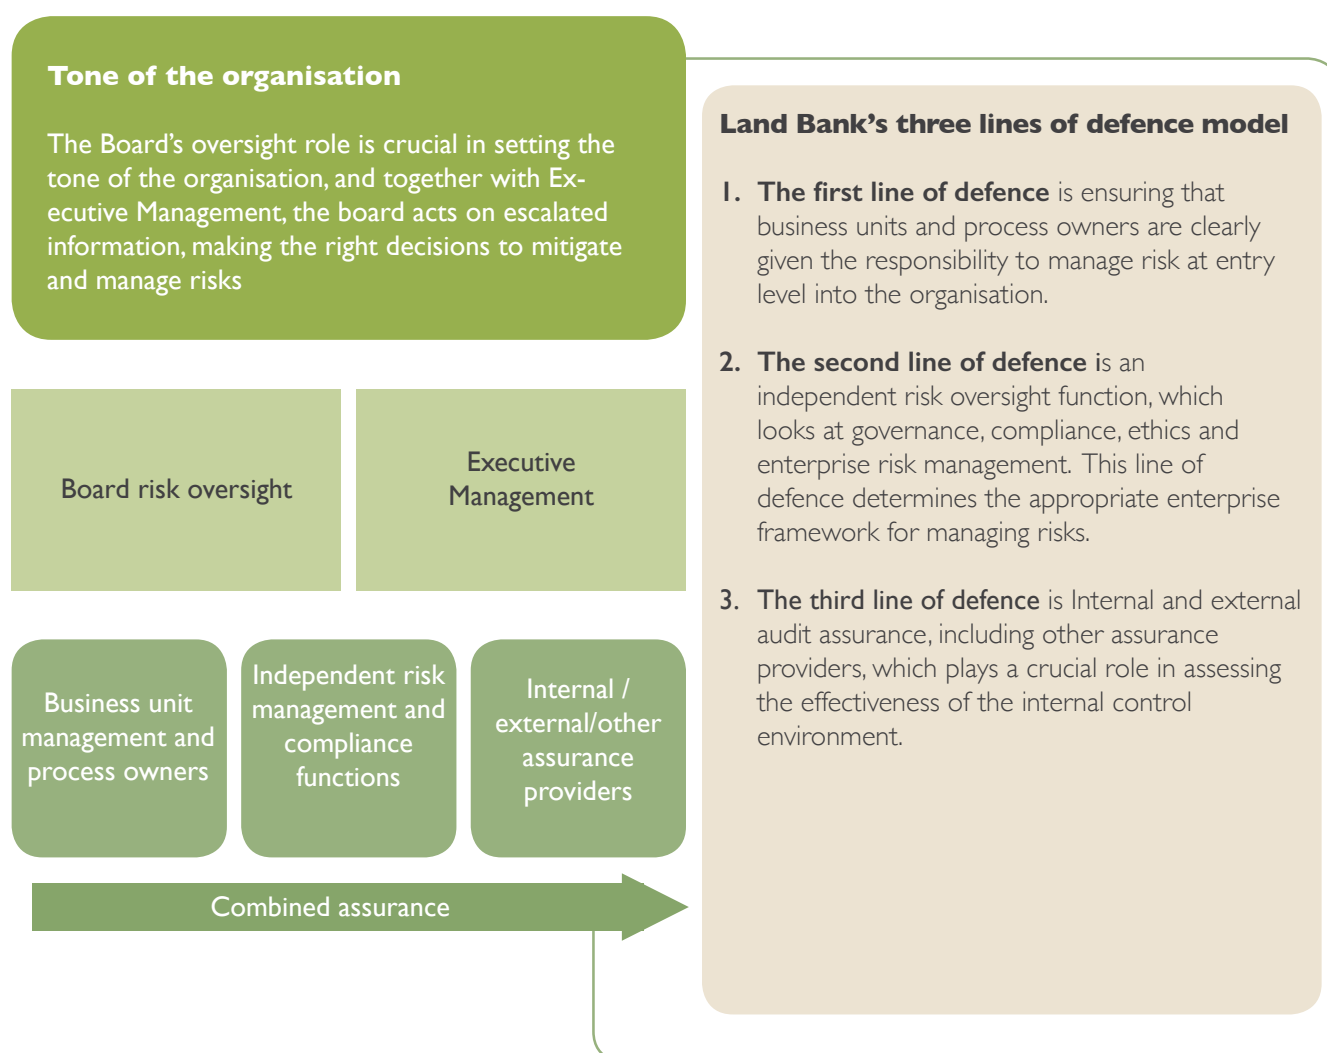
**Tone of the organisation**

The Board's oversight role is crucial in setting the tone of the organisation, and together with Executive Management, the board acts on escalated information, making the right decisions to mitigate and manage risks

Board risk oversight

Executive Management

Business unit management and process owners

Independent risk management and compliance functions

Internal / external/other assurance providers

Combined assurance

**Land Bank's three lines of defence model**

1. **The first line of defence** is ensuring that business units and process owners are clearly given the responsibility to manage risk at entry level into the organisation.

2. **The second line of defence i**s an independent risk oversight function, which looks at governance, compliance, ethics and enterprise risk management. This line of defence determines the appropriate enterprise framework for managing risks.

3. **The third line of defence** is Internal and external audit assurance, including other assurance providers, which plays a crucial role in assessing the effectiveness of the internal control environment.